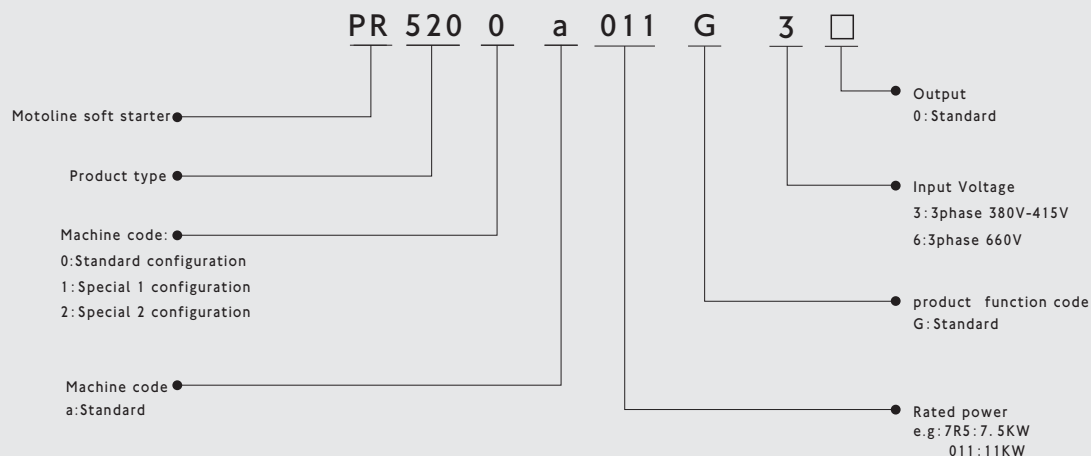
PR 520 0 a 011 G 3 □

Motoline soft starter

Product type

Machine code:
0:Standard configuration
1:Special 1 configuration
2:Special 2 configuration

Machine code
a:Standard

Output
0:Standard

Input Voltage
3:3phase 380V-415V
6:3phase 660V

product function code
G:Standard

Rated power
e.g:7R5:7.5KW
011:11KW